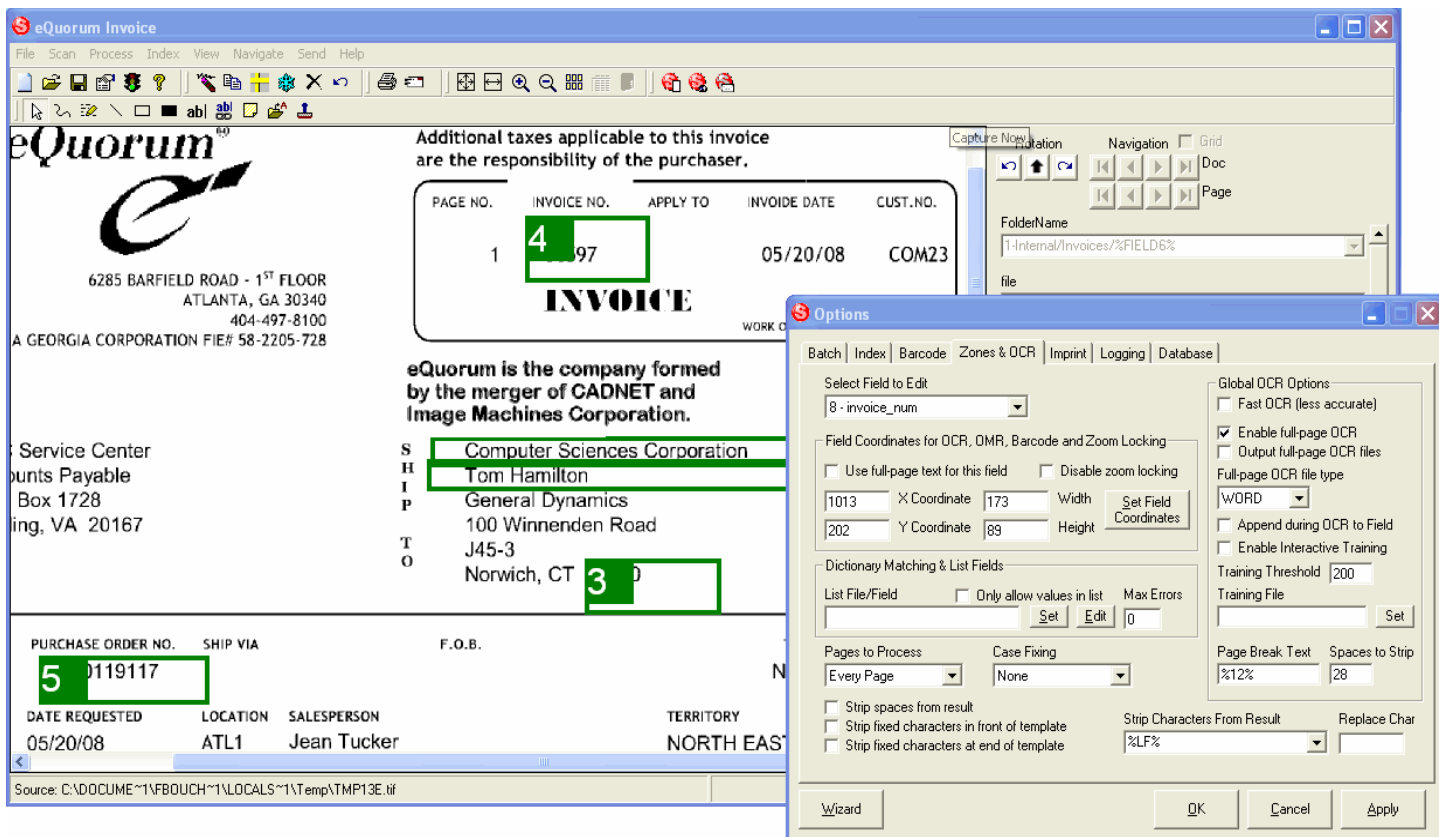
eQuorum Invoice

File Scan Process Index View Navigate Send Help

eQuorum

6285 BARFIELD ROAD - 1ST FLOOR
ATLANTA, GA 30340
404-497-8100
A GEORGIA CORPORATION FIE# 58-2205-728

Additional taxes applicable to this invoice are the responsibility of the purchaser.

| PAGE NO. | INVOICE NO. | APPLY TO | INVOIDE DATE | CUST.NO. |
|---|---|---|---|---|
| 1 | 4 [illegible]97 | | 05/20/08 | COM23 |

INVOICE

WORK O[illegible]

eQuorum is the company formed by the merger of CADNET and Image Machines Corporation.

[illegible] Service Center
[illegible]ounts Payable
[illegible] Box 1728
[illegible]ing, VA 20167

S H I P T O

Computer Sciences Corporation
Tom Hamilton
General Dynamics
100 Winnenden Road
J45-3
Norwich, CT 3 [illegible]0

PURCHASE ORDER NO. SHIP VIA F.O.B.
5 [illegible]0119117
N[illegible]

DATE REQUESTED LOCATION SALESPERSON TERRITORY
05/20/08 ATL1 Jean Tucker NORTH EAS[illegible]

Source: C:\DOCUME~1\FBOUCH~1\LOCALS~1\Temp\TMP13E.tif

Capture Now
Rotation Navigation Grid
Doc
Page
FolderName
1-Internal/Invoices/%FIELD6%
file

Options

Batch | Index | Barcode | Zones & OCR | Imprint | Logging | Database

Select Field to Edit
8 - invoice_num

Field Coordinates for OCR, OMR, Barcode and Zoom Locking
Use full-page text for this field
Disable zoom locking
1013 X Coordinate 173 Width
202 Y Coordinate 89 Height
Set Field Coordinates

Dictionary Matching & List Fields
List File/Field
Only allow values in list
Max Errors
Set Edit 0

Pages to Process
Every Page
Case Fixing
None

Strip spaces from result
Strip fixed characters in front of template
Strip fixed characters at end of template

Global OCR Options
Fast OCR (less accurate)
Enable full-page OCR
Output full-page OCR files
Full-page OCR file type
WORD
Append during OCR to Field
Enable Interactive Training
Training Threshold 200
Training File
Set
Page Break Text Spaces to Strip
%12% 28

Strip Characters From Result Replace Char
%LF%

Wizard OK Cancel Apply